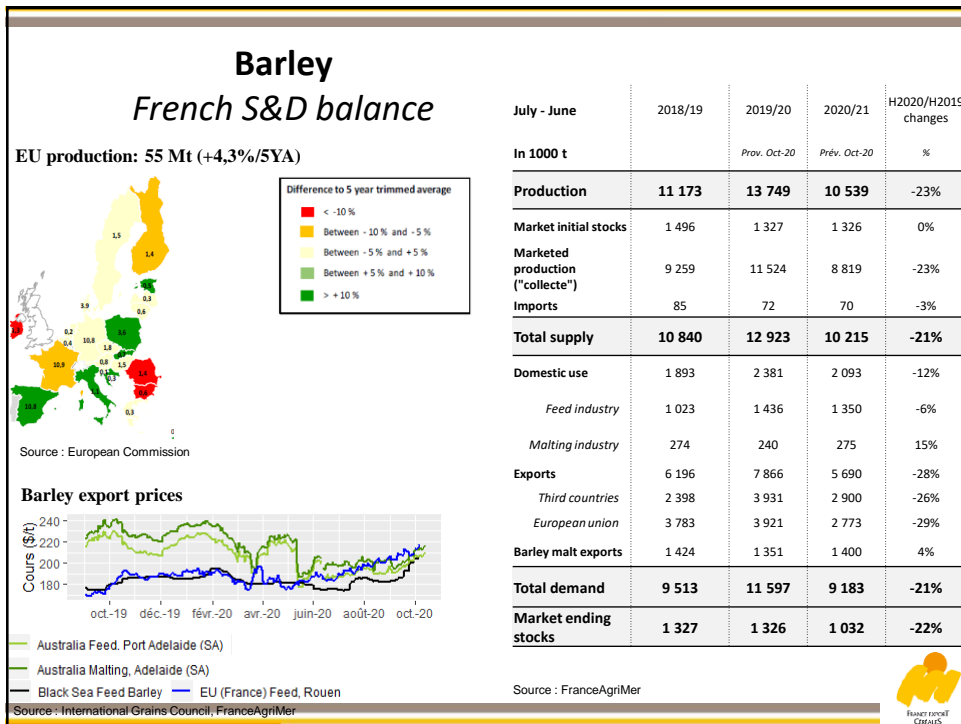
Barley
French S&D balance

EU production: 55 Mt (+4,3%/5YA)

Difference to 5 year trimmed average
< -10 %
Between - 10 % and - 5 %
Between - 5 % and + 5 %
Between + 5 % and + 10 %
> + 10 %

1,5
1,4
3,9
0,5
0,3
0,6
0,2
0,4
10,8
3,6
1,8
10,9
0,8
0,1
1,5
1,4
0,2
10,8
0,3
0

Source : European Commission

Barley export prices

Cours ($/t)
240
220
200
180
oct.-19 déc.-19 févr.-20 avr.-20 juin-20 août-20 oct.-20

Australia Feed. Port Adelaide (SA)
Australia Malting, Adelaide (SA)
Black Sea Feed Barley
EU (France) Feed, Rouen
Source : International Grains Council, FranceAgriMer

| July - June | 2018/19 | 2019/20 | 2020/21 | H2020/H2019 changes |
|---|---|---|---|---|
| In 1000 t | | Prov. Oct-20 | Prév. Oct-20 | % |
| Production | 11 173 | 13 749 | 10 539 | -23% |
| Market initial stocks | 1 496 | 1 327 | 1 326 | 0% |
| Marketed production ("collecte") | 9 259 | 11 524 | 8 819 | -23% |
| Imports | 85 | 72 | 70 | -3% |
| Total supply | 10 840 | 12 923 | 10 215 | -21% |
| Domestic use | 1 893 | 2 381 | 2 093 | -12% |
| Feed industry | 1 023 | 1 436 | 1 350 | -6% |
| Malting industry | 274 | 240 | 275 | 15% |
| Exports | 6 196 | 7 866 | 5 690 | -28% |
| Third countries | 2 398 | 3 931 | 2 900 | -26% |
| European union | 3 783 | 3 921 | 2 773 | -29% |
| Barley malt exports | 1 424 | 1 351 | 1 400 | 4% |
| Total demand | 9 513 | 11 597 | 9 183 | -21% |
| Market ending stocks | 1 327 | 1 326 | 1 032 | -22% |

Source : FranceAgriMer

France export Céréales